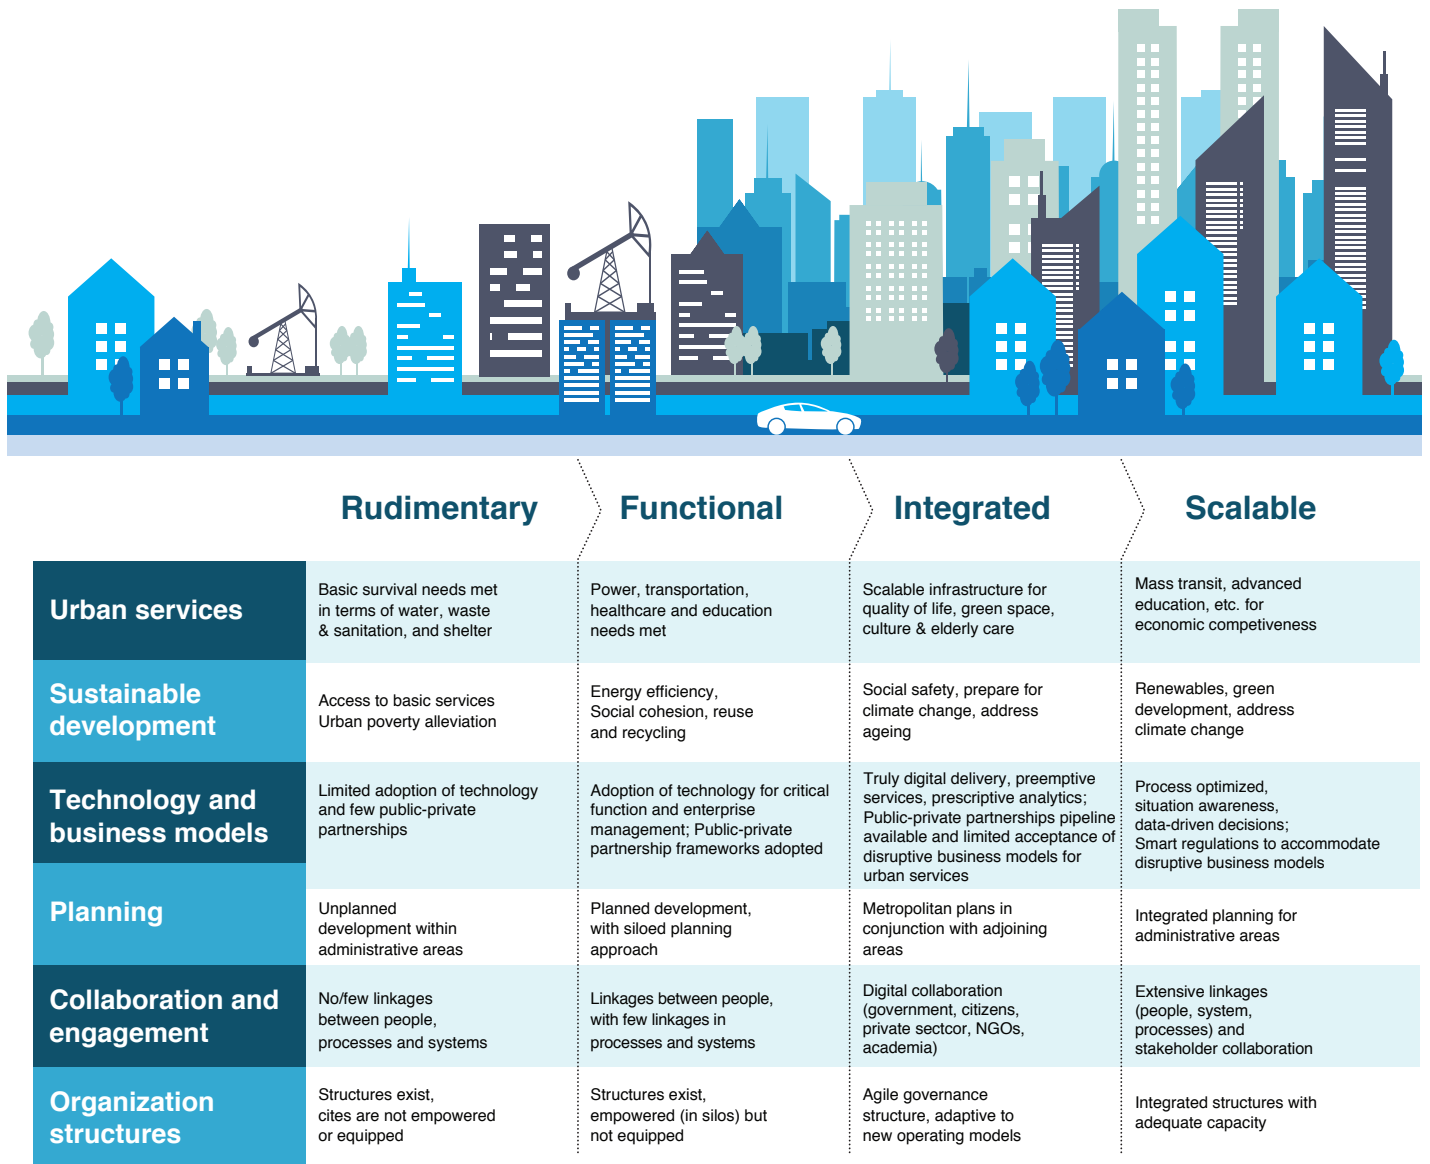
|  | Rudimentary | Functional | Integrated | Scalable |
|---|---|---|---|---|
| Urban services | Basic survival needs met in terms of water, waste & sanitation, and shelter | Power, transportation, healthcare and education needs met | Scalable infrastructure for quality of life, green space, culture & elderly care | Mass transit, advanced education, etc. for economic competiveness |
| Sustainable development | Access to basic services Urban poverty alleviation | Energy efficiency, Social cohesion, reuse and recycling | Social safety, prepare for climate change, address ageing | Renewables, green development, address climate change |
| Technology and business models | Limited adoption of technology and few public-private partnerships | Adoption of technology for critical function and enterprise management; Public-private partnership frameworks adopted | Truly digital delivery, preemptive services, prescriptive analytics; Public-private partnerships pipeline available and limited acceptance of disruptive business models for urban services | Process optimized, situation awareness, data-driven decisions; Smart regulations to accommodate disruptive business models |
| Planning | Unplanned development within administrative areas | Planned development, with siloed planning approach | Metropolitan plans in conjunction with adjoining areas | Integrated planning for administrative areas |
| Collaboration and engagement | No/few linkages between people, processes and systems | Linkages between people, with few linkages in processes and systems | Digital collaboration (government, citizens, private sectcor, NGOs, academia) | Extensive linkages (people, system, processes) and stakeholder collaboration |
| Organization structures | Structures exist, cites are not empowered or equipped | Structures exist, empowered (in silos) but not equipped | Agile governance structure, adaptive to new operating models | Integrated structures with adequate capacity |